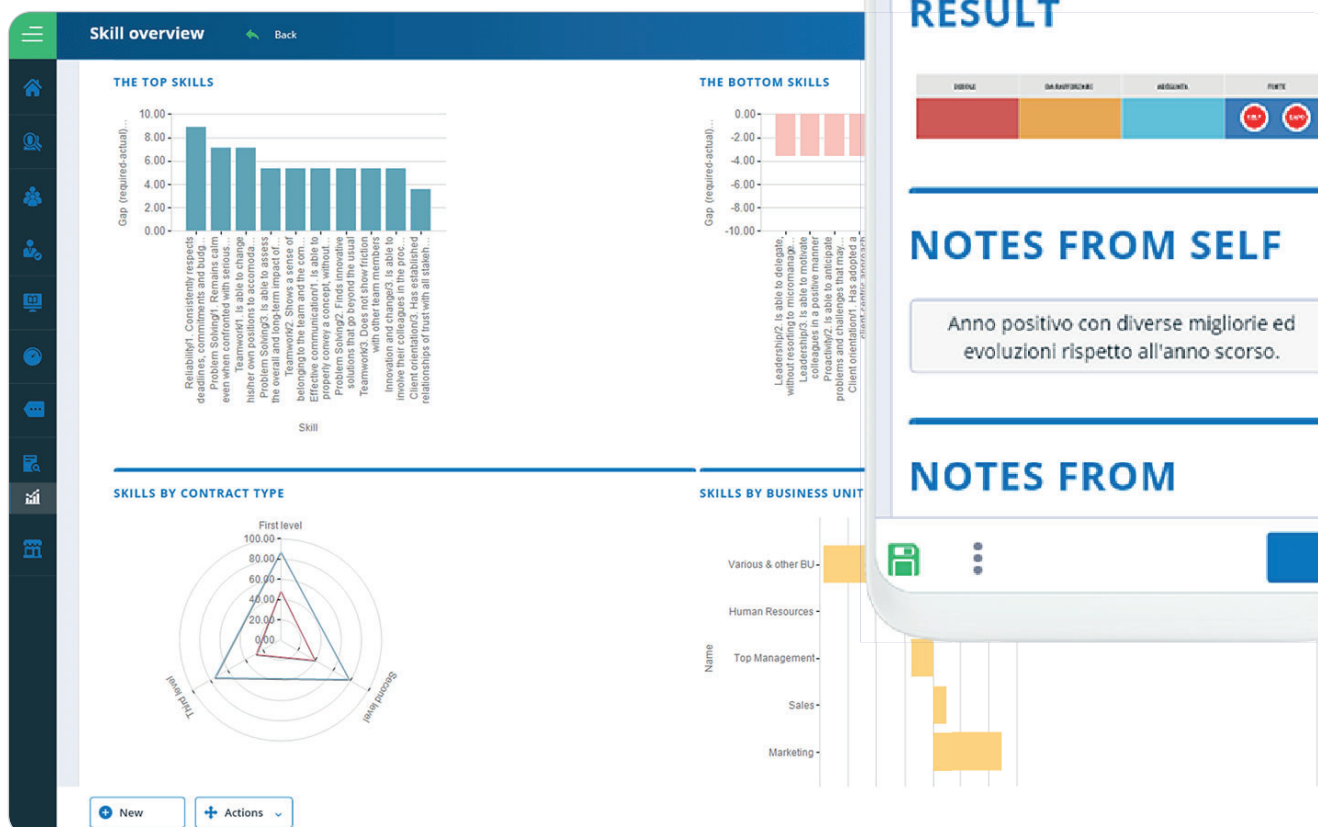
Skill overview
Back

THE TOP SKILLS
Gap (required-actual)...
10.00
8.00
6.00
4.00
2.00
0.00
Reliability/1. Consistently respects deadlines, commitments and budg...
Problem Solving/1. Remains calm even when confronted with serious...
Teamwork/1. Is able to change his/her own positions to accomoda...
Problem Solving/3. Is able to assess the overall and long-term impact of...
Teamwork/2. Shows a sense of belonging to the team and the com...
Effective communication/1. Is able to properly convey a concept, without...
Problem Solving/2. Finds innovative solutions that go beyond the usual
Teamwork/3. Does not show friction with other team members
Innovation and change/3. Is able to involve their colleagues in the proc...
Client orientation/3. Has established relationships of trust with all stakeh...
Skill

THE BOTTOM SKILLS
Gap (required-actual)...
0.00
-2.00
-4.00
-6.00
-8.00
-10.00
Leadership/2. Is able to delegate, without resorting to micromanage...
Leadership/3. Is able to motivate colleagues in a positive manner
Proactivity/2. Is able to anticipate problems and challenges that may...
Client orientation/1. Has adopted a...

SKILLS BY CONTRACT TYPE
First level
100.00
80.00
60.00
40.00
20.00
0.00
Second level
Third level

SKILLS BY BUSINESS UNIT
Name
Various & other BU
Human Resources
Top Management
Sales
Marketing

New
Actions

RESULT
DEBOLE
DA RAFFORZARE
ADEGUATA
FORTE

NOTES FROM SELF
Anno positivo con diverse migliorie ed evoluzioni rispetto all'anno scorso.

NOTES FROM